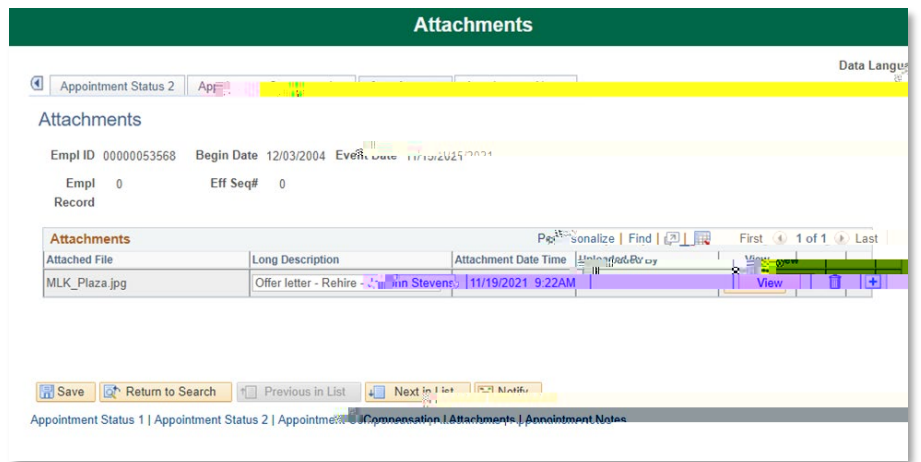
Attachments

Data Langu

Appointment Status 2 | App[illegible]

Attachments

Empl ID 00000053568 Begin Date 12/03/2004 Event Date 11/19/2021

Empl Record 0 Eff Seq# 0

| Attachments | | Personalize \| Find \| | First 1 of 1 Last | | |
|---|---|---|---|---|---|
| Attached File | Long Description | Attachment Date Time | Uploaded By | View | |
| MLK_Plaza.jpg | Offer letter - Rehire - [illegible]nn Stevens | 11/19/2021 9:22AM | | View | |

Save | Return to Search | Previous in List | Next in List | Notify

Appointment Status 1 | Appointment Status 2 | Appointm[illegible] Compensation | Attachments | Appointment Notes